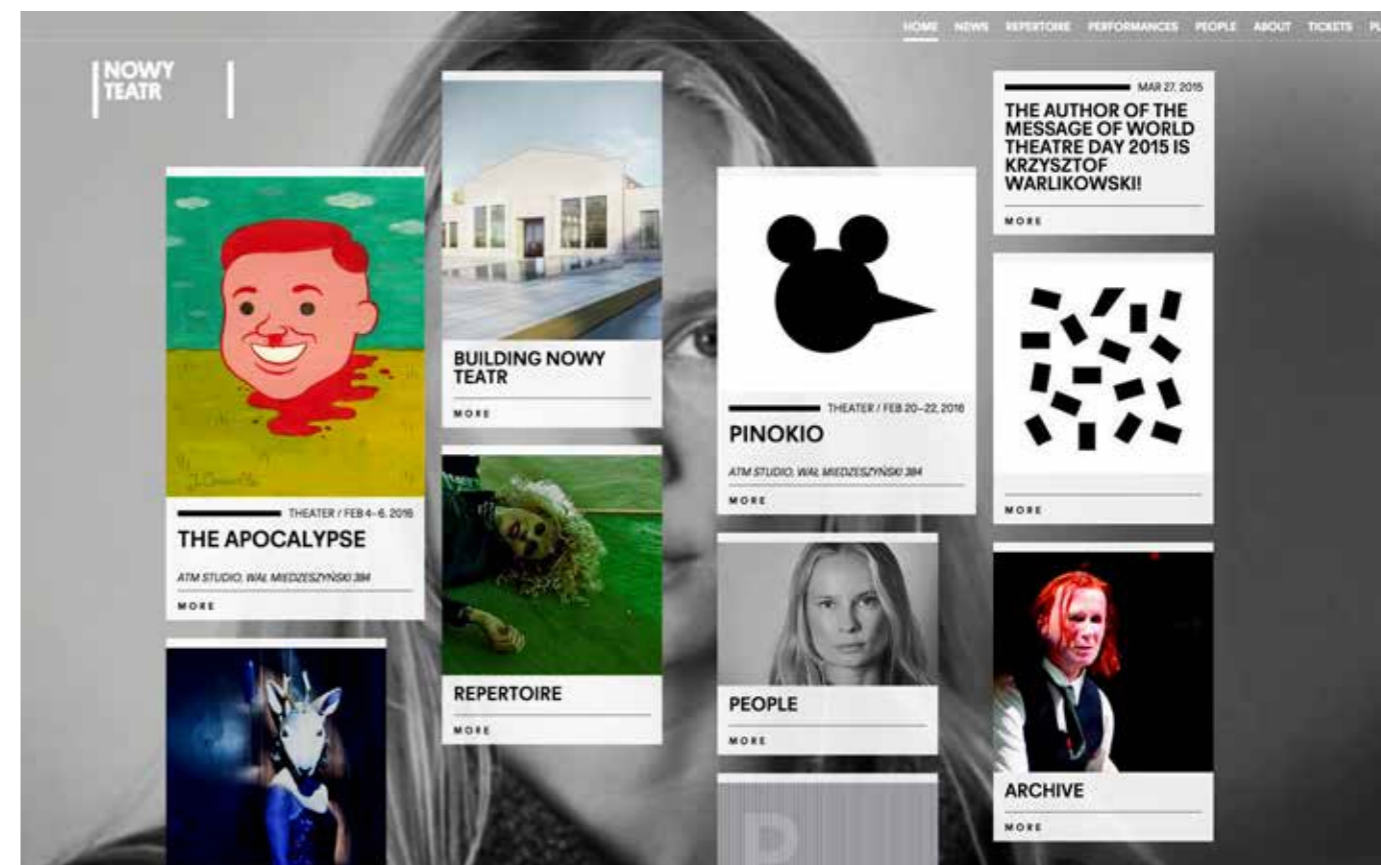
HOME NEWS REPERTOIRE PERFORMANCES PEOPLE ABOUT TICKETS P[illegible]

NOWY TEATR

THEATER / FEB 4–6, 2016
THE APOCALYPSE
ATM STUDIO, WAŁ MIEDZESZYŃSKI 384
MORE

BUILDING NOWY TEATR
MORE

REPERTOIRE
MORE

THEATER / FEB 20–22, 2016
PINOKIO
ATM STUDIO, WAŁ MIEDZESZYŃSKI 384
MORE

PEOPLE
MORE

MAR 27, 2015
THE AUTHOR OF THE MESSAGE OF WORLD THEATRE DAY 2015 IS KRZYSZTOF WARLIKOWSKI!
MORE

MORE

ARCHIVE
MORE